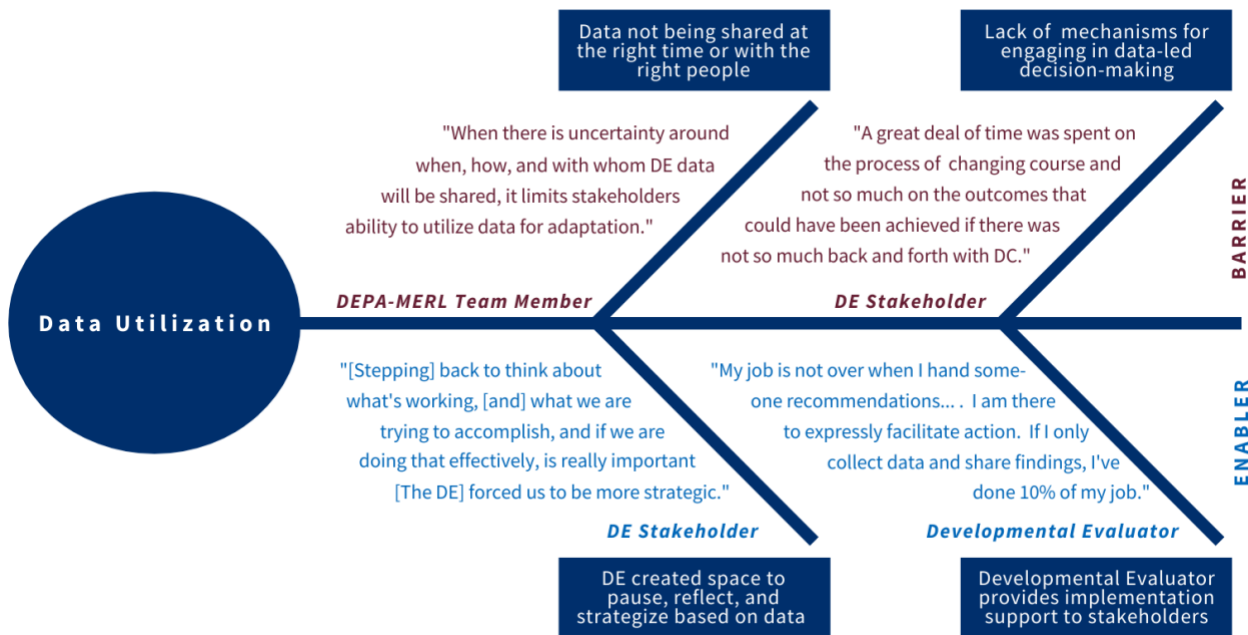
Data not being shared at the right time or with the right people

Lack of mechanisms for engaging in data-led decision-making

"When there is uncertainty around when, how, and with whom DE data will be shared, it limits stakeholders ability to utilize data for adaptation."

"A great deal of time was spent on the process of changing course and not so much on the outcomes that could have been achieved if there was not so much back and forth with DC."

BARRIER

Data Utilization

DEPA-MERL Team Member

DE Stakeholder

"[Stepping] back to think about what's working, [and] what we are trying to accomplish, and if we are doing that effectively, is really important [The DE] forced us to be more strategic."

"My job is not over when I hand someone recommendations... . I am there to expressly facilitate action. If I only collect data and share findings, I've done 10% of my job."

ENABLER

DE Stakeholder

Developmental Evaluator

DE created space to pause, reflect, and strategize based on data

Developmental Evaluator provides implementation support to stakeholders